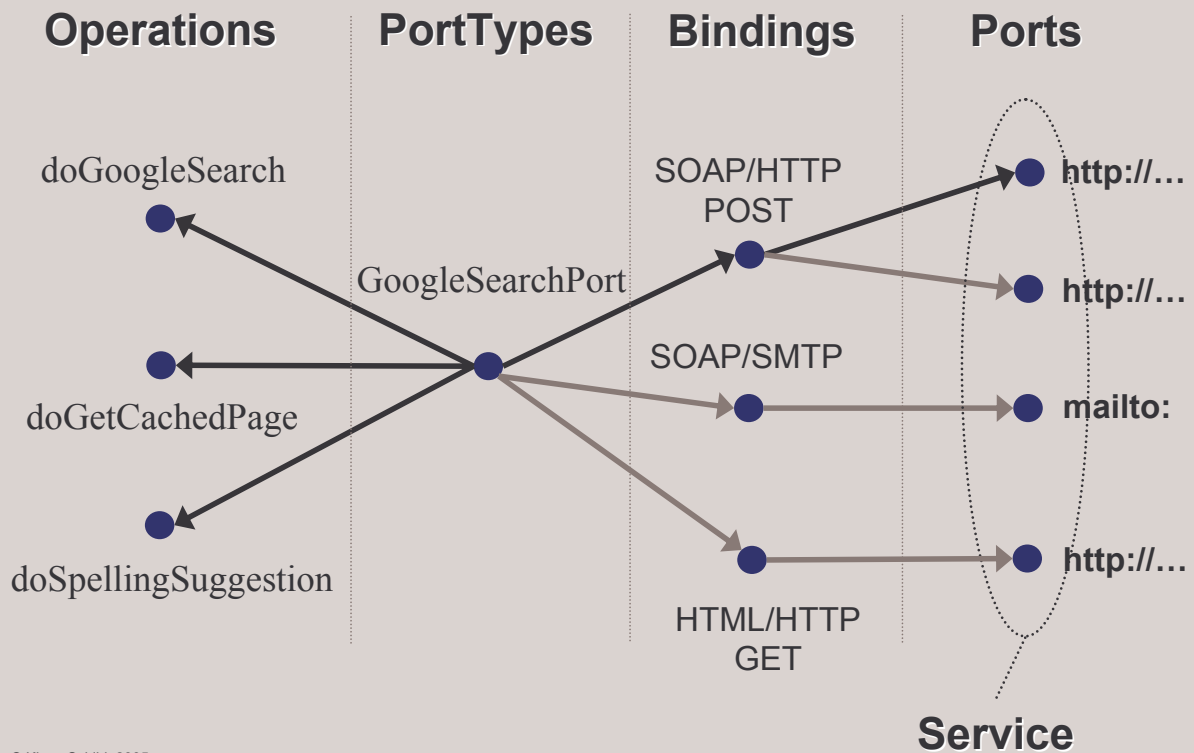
Operations

PortTypes

Bindings

Ports

doGoogleSearch

doGetCachedPage

doSpellingSuggestion

GoogleSearchPort

SOAP/HTTP POST

SOAP/SMTP

HTML/HTTP GET

http://…

http://…

mailto:

http://…

Service

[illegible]